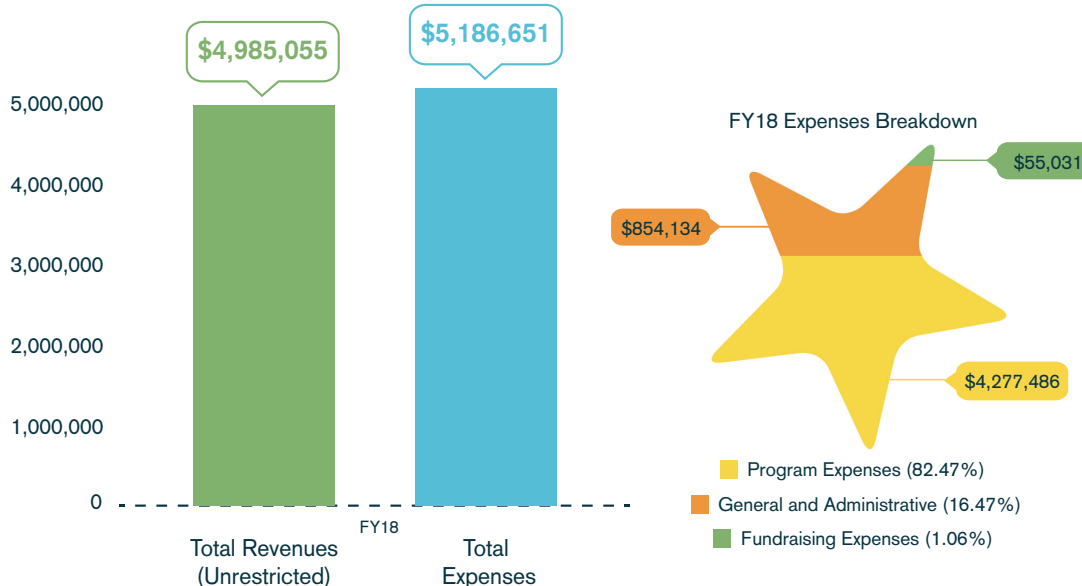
$4,985,055

$5,186,651

5,000,000

4,000,000

3,000,000

2,000,000

1,000,000

0

FY18

Total Revenues (Unrestricted)

Total Expenses

FY18 Expenses Breakdown

$55,031

$854,134

$4,277,486

Program Expenses (82.47%)

General and Administrative (16.47%)

Fundraising Expenses (1.06%)